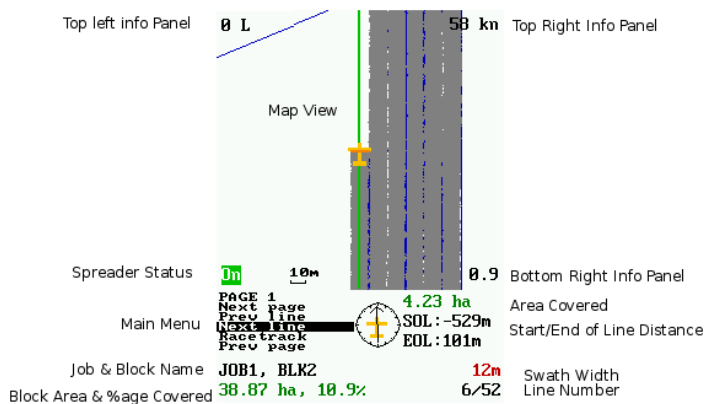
Top left info Panel
0 L
58 kn
Top Right Info Panel

Map View

Spreader Status
On
10m
0.9
Bottom Right Info Panel

Main Menu
PAGE 1
Next page
Prev line
Next line
Racetrack
Prev page

4.23 ha
SOL:-529m
EOL:101m

Area Covered
Start/End of Line Distance

Job & Block Name
JOB1, BLK2
12m
Swath Width

Block Area & %age Covered
38.87 ha, 10.9%
6/52
Line Number